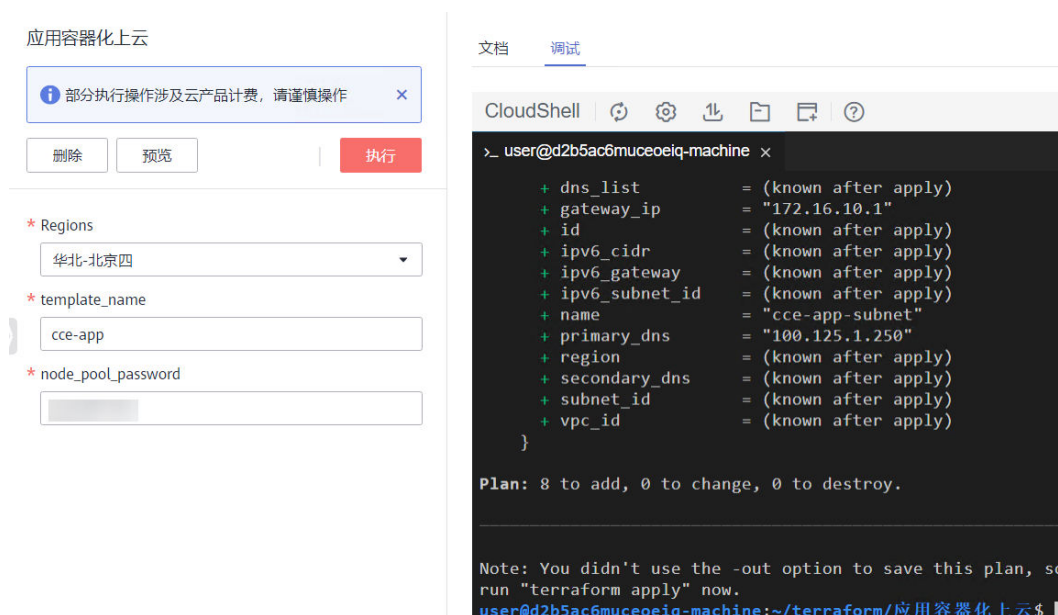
应用容器化上云

部分执行操作涉及云产品计费，请谨慎操作 ×

删除 预览 执行

* Regions
华北-北京四
* template_name
cce-app
* node_pool_password

文档 调试

CloudShell

>_ user@d2b5ac6muceoeiq-machine ×

      + dns_list          = (known after apply)
      + gateway_ip        = "172.16.10.1"
      + id                = (known after apply)
      + ipv6_cidr         = (known after apply)
      + ipv6_gateway      = (known after apply)
      + ipv6_subnet_id    = (known after apply)
      + name              = "cce-app-subnet"
      + primary_dns       = "100.125.1.250"
      + region            = (known after apply)
      + secondary_dns     = (known after apply)
      + subnet_id         = (known after apply)
      + vpc_id            = (known after apply)
    }

Plan: 8 to add, 0 to change, 0 to destroy.

Note: You didn't use the -out option to save this plan, s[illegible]
run "terraform apply" now.
user@d2b5ac6muceoeiq-machine:~/terraform/应用容器化上云$